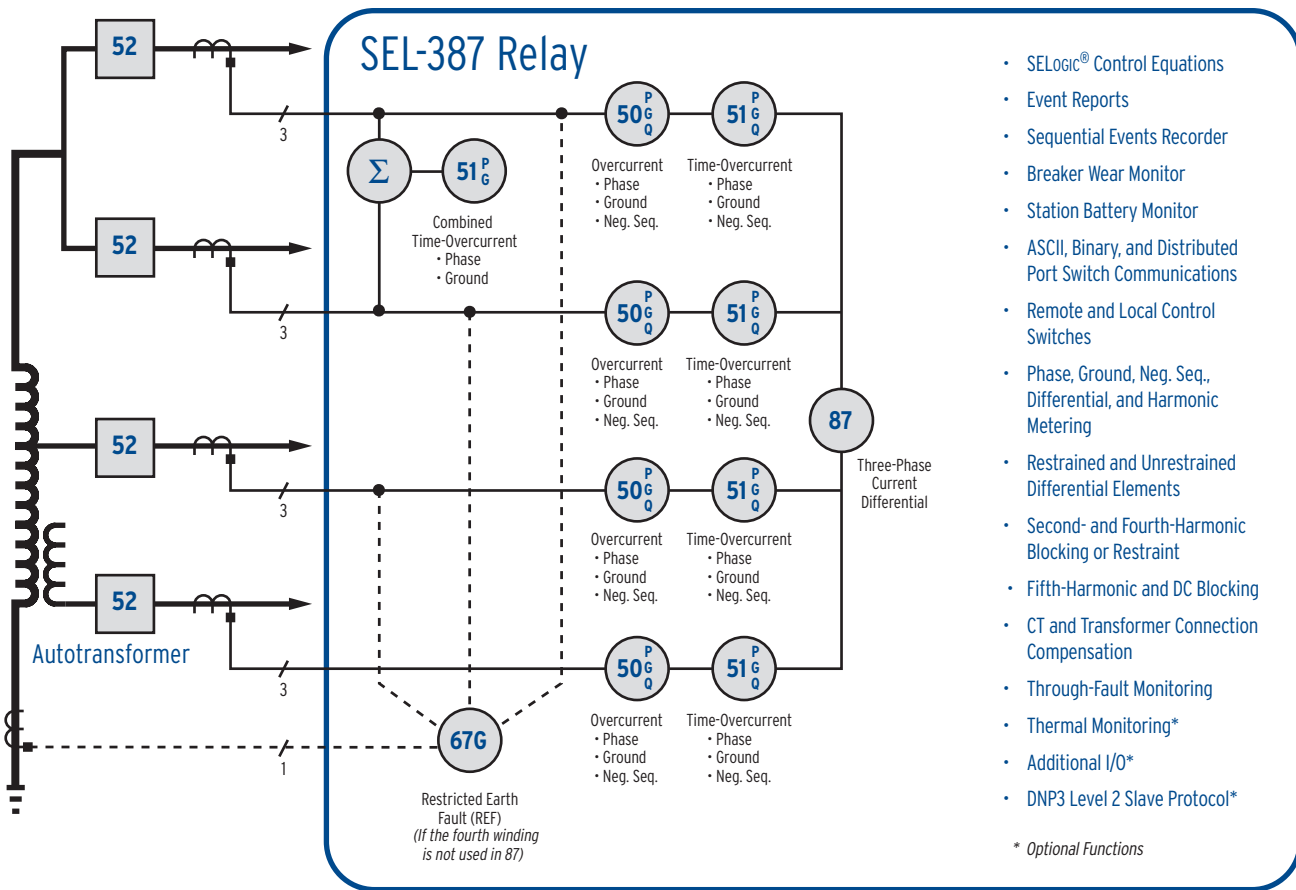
52

3

52

3

52

3

52

3

Autotransformer

1

SEL-387 Relay

Σ

$51^{P}_{G}$

Combined Time-Overcurrent
• Phase
• Ground

$50^{P}_{G\,Q}$ $51^{P}_{G\,Q}$

Overcurrent
• Phase
• Ground
• Neg. Seq.

Time-Overcurrent
• Phase
• Ground
• Neg. Seq.

$50^{P}_{G\,Q}$ $51^{P}_{G\,Q}$

Overcurrent
• Phase
• Ground
• Neg. Seq.

Time-Overcurrent
• Phase
• Ground
• Neg. Seq.

87

Three-Phase Current Differential

$50^{P}_{G\,Q}$ $51^{P}_{G\,Q}$

Overcurrent
• Phase
• Ground
• Neg. Seq.

Time-Overcurrent
• Phase
• Ground
• Neg. Seq.

$50^{P}_{G\,Q}$ $51^{P}_{G\,Q}$

Overcurrent
• Phase
• Ground
• Neg. Seq.

Time-Overcurrent
• Phase
• Ground
• Neg. Seq.

67G

Restricted Earth Fault (REF)
(If the fourth winding is not used in 87)

• SELOGIC® Control Equations
• Event Reports
• Sequential Events Recorder
• Breaker Wear Monitor
• Station Battery Monitor
• ASCII, Binary, and Distributed Port Switch Communications
• Remote and Local Control Switches
• Phase, Ground, Neg. Seq., Differential, and Harmonic Metering
• Restrained and Unrestrained Differential Elements
• Second- and Fourth-Harmonic Blocking or Restraint
• Fifth-Harmonic and DC Blocking
• CT and Transformer Connection Compensation
• Through-Fault Monitoring
• Thermal Monitoring*
• Additional I/O*
• DNP3 Level 2 Slave Protocol*

* Optional Functions